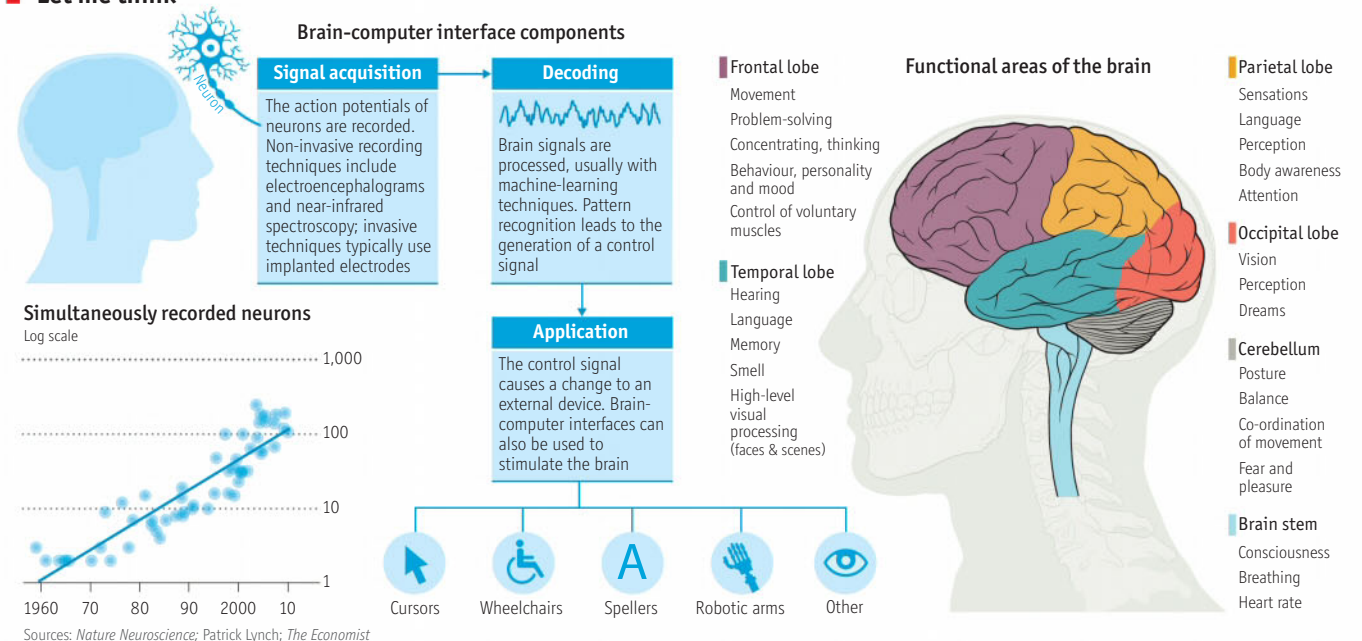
Let me think

Brain-computer interface components

Neuron

Signal acquisition

The action potentials of neurons are recorded. Non-invasive recording techniques include electroencephalograms and near-infrared spectroscopy; invasive techniques typically use implanted electrodes

Decoding

Brain signals are processed, usually with machine-learning techniques. Pattern recognition leads to the generation of a control signal

Application

The control signal causes a change to an external device. Brain-computer interfaces can also be used to stimulate the brain

Cursors
Wheelchairs
A
Spellers
Robotic arms
Other

Simultaneously recorded neurons
Log scale

1,000
100
10
1

1960
70
80
90
2000
10

Sources: *Nature Neuroscience*; Patrick Lynch; *The Economist*

Frontal lobe
Movement
Problem-solving
Concentrating, thinking
Behaviour, personality and mood
Control of voluntary muscles

Temporal lobe
Hearing
Language
Memory
Smell
High-level visual processing (faces & scenes)

Functional areas of the brain

Parietal lobe
Sensations
Language
Perception
Body awareness
Attention

Occipital lobe
Vision
Perception
Dreams

Cerebellum
Posture
Balance
Co-ordination of movement
Fear and pleasure

Brain stem
Consciousness
Breathing
Heart rate